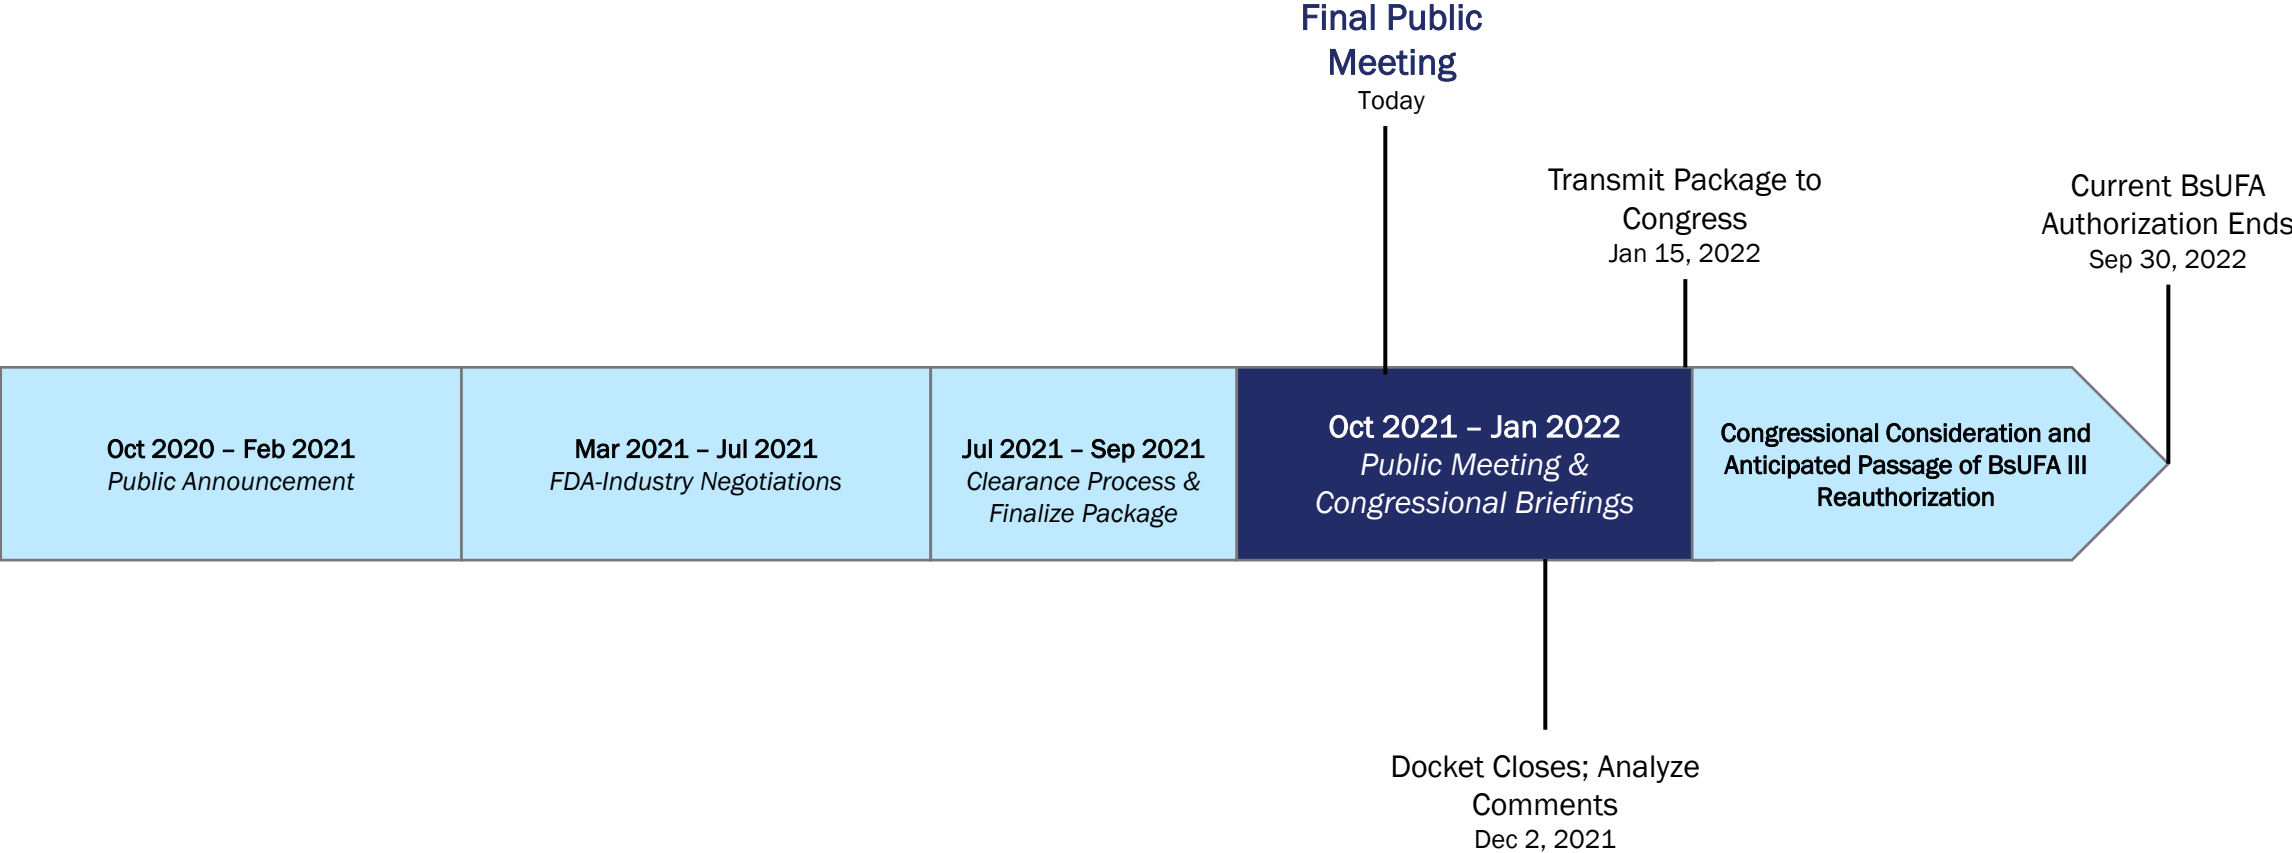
Final Public Meeting
Today

Transmit Package to Congress
Jan 15, 2022

Current BsUFA Authorization Ends
Sep 30, 2022

Oct 2020 – Feb 2021
*Public Announcement*

Mar 2021 – Jul 2021
*FDA-Industry Negotiations*

Jul 2021 – Sep 2021
*Clearance Process & Finalize Package*

Oct 2021 – Jan 2022
*Public Meeting & Congressional Briefings*

Congressional Consideration and Anticipated Passage of BsUFA III Reauthorization

Docket Closes; Analyze Comments
Dec 2, 2021